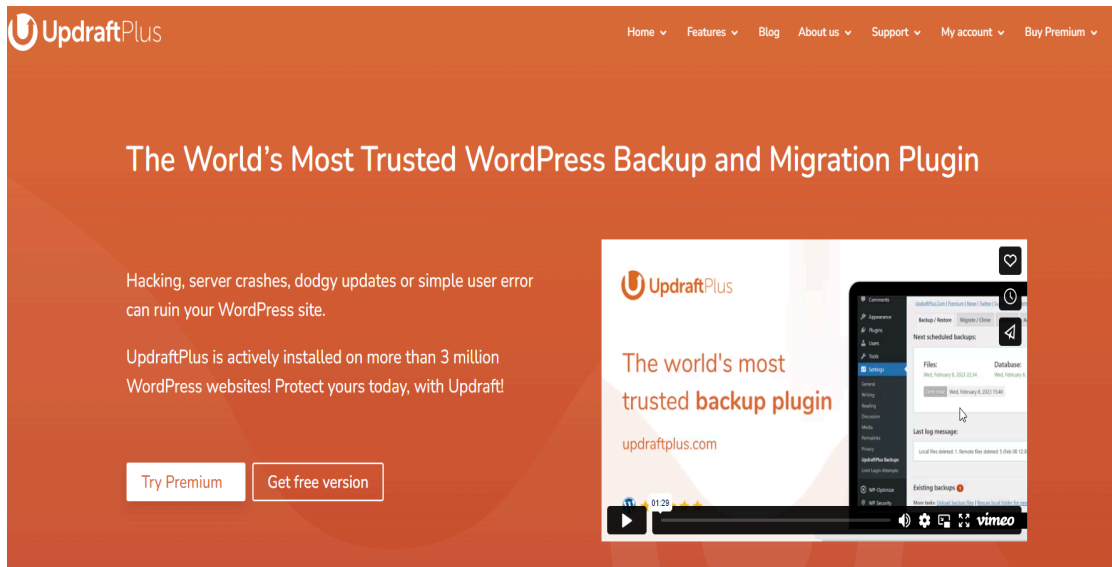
UpdraftPlus

Home Features Blog About us Support My account Buy Premium

The World's Most Trusted WordPress Backup and Migration Plugin

Hacking, server crashes, dodgy updates or simple user error can ruin your WordPress site.

UpdraftPlus is actively installed on more than 3 million WordPress websites! Protect yours today, with Updraft!

Try Premium Get free version

UpdraftPlus

The world's most trusted backup plugin

updraftplus.com

Comments
Appearance
Plugins
Users
Tools
Settings
General
Writing
Reading
Discussion
Media
Permalinks
Privacy
UpdraftPlus Backups
Limit Login Attempts
WP-Optimize
WP Security

UpdraftPlus.Com | Premium | News | Twitter |
Backup / Restore Migrate / Clone
Next scheduled backups:
Files: Wed, February 8, 2023 22:34
Database: Wed, February 8,
Wed, February 8, 2023 15:40
Last log message:
Local files deleted: 1. Remote files deleted: 3 (Feb 08 12:
Existing backups
More tasks: Upload backup files | Rescan local folder for new

01:29
vimeo